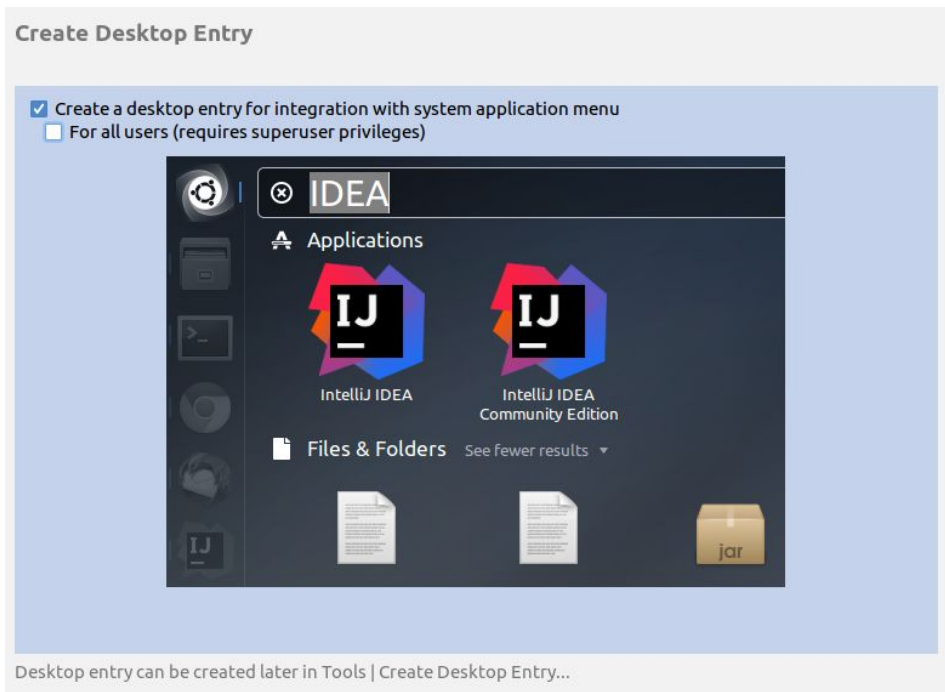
Create Desktop Entry

Create a desktop entry for integration with system application menu
For all users (requires superuser privileges)

IDEA

Applications

IJ
IntelliJ IDEA

IJ
IntelliJ IDEA Community Edition

Files & Folders See fewer results

jar

IJ

Desktop entry can be created later in Tools | Create Desktop Entry...